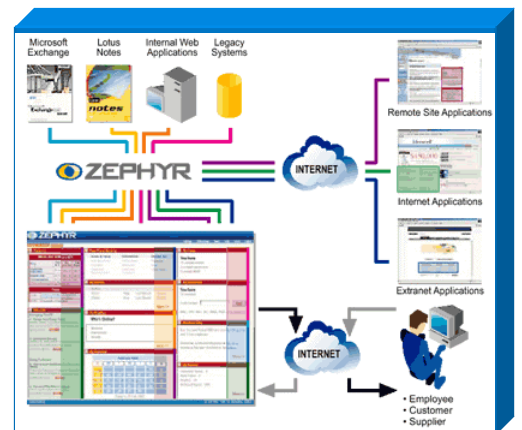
Microsoft Exchange

Lotus Notes

Internal Web Applications

Legacy Systems

ZEPHYR

INTERNET

Remote Site Applications

Internet Applications

Extranet Applications

INTERNET

• Employee
• Customer
• Supplier